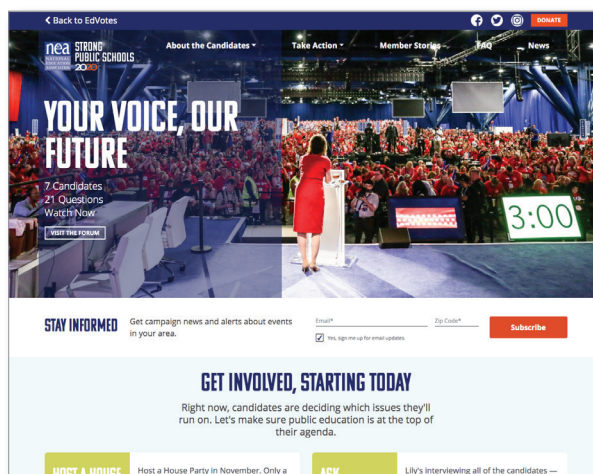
< Back to EdVotes

DONATE

nea NATIONAL EDUCATION ASSOCIATION STRONG PUBLIC SCHOOLS 2020

About the Candidates ▾

Take Action ▾

Member Stories

FAQ

News

YOUR VOICE, OUR FUTURE

7 Candidates
21 Questions
Watch Now

VISIT THE FORUM

3:00

STAY INFORMED

Get campaign news and alerts about events in your area.

Email*

Zip Code*

Subscribe

Yes, sign me up for email updates.

GET INVOLVED, STARTING TODAY

Right now, candidates are deciding which issues they'll run on. Let's make sure public education is at the top of their agenda.

HOST A HOUSE

Host a House Party in November. Only a

ASK

Lily's interviewing all of the candidates —